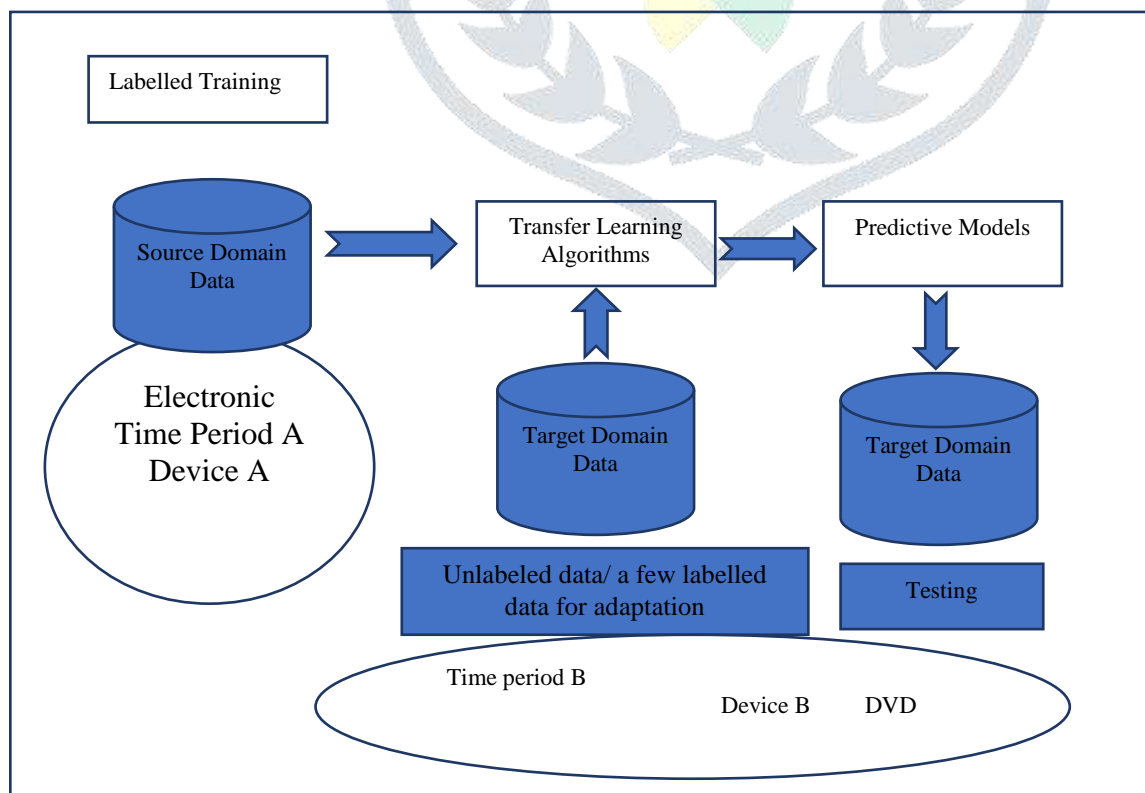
Labelled Training

Source Domain Data

Electronic
Time Period A
Device A

Transfer Learning Algorithms

Predictive Models

Target Domain Data

Target Domain Data

Unlabeled data/ a few labelled data for adaptation

Testing

Time period B

Device B DVD